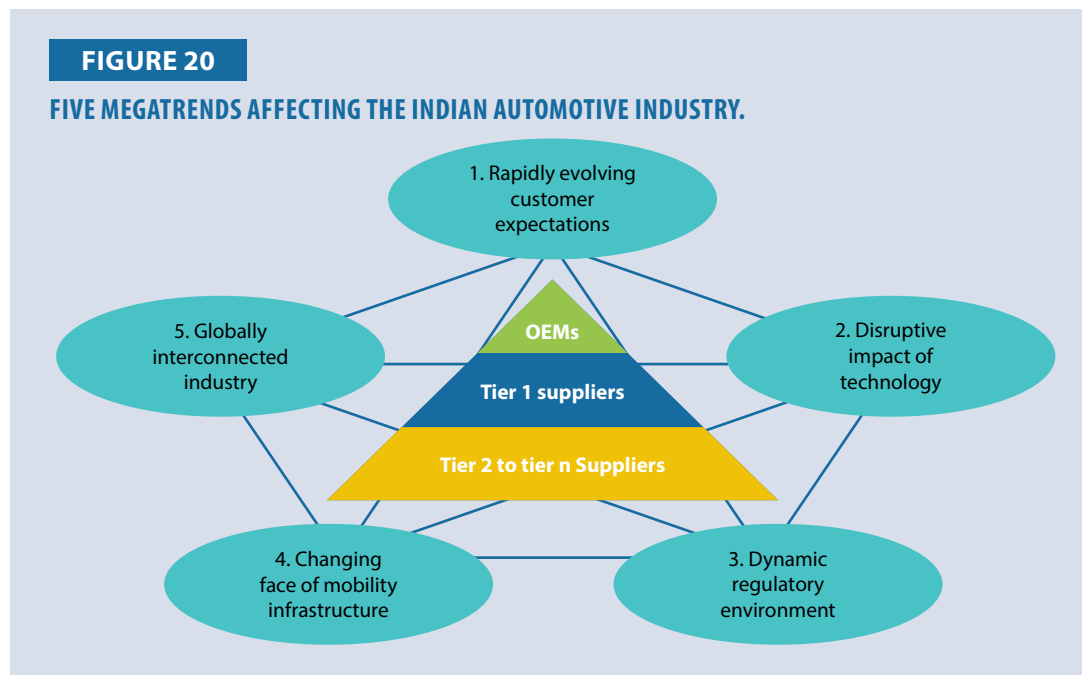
FIGURE 20

FIVE MEGATRENDS AFFECTING THE INDIAN AUTOMOTIVE INDUSTRY.

1. Rapidly evolving customer expectations

5. Globally interconnected industry

2. Disruptive impact of technology

OEMs

Tier 1 suppliers

Tier 2 to tier n Suppliers

4. Changing face of mobility infrastructure

3. Dynamic regulatory environment